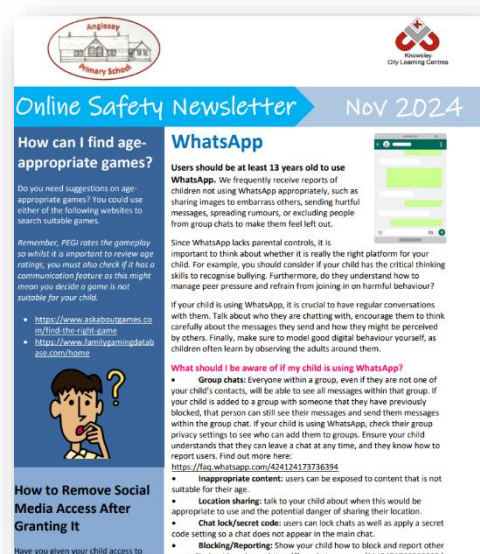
Anglesey Primary School

Knowsley City Learning Centres

Online Safety Newsletter Nov 2024

How can I find age-appropriate games?

Do you need suggestions on age-appropriate games? You could use either of the following websites to search suitable games.

Remember, PEGI rates the gameplay so whilst it is important to review age ratings, you must also check if it has a communication feature as this might mean you decide a game is not suitable for your child.

• https://www.askaboutgames.com/find-the-right-game
• https://www.familygamingdatabase.com/home

How to Remove Social Media Access After Granting It

Have you given your child access to

WhatsApp

Users should be at least 13 years old to use WhatsApp. We frequently receive reports of children not using WhatsApp appropriately, such as sharing images to embarrass others, sending hurtful messages, spreading rumours, or excluding people from group chats to make them feel left out.

Since WhatsApp lacks parental controls, it is important to think about whether it is really the right platform for your child. For example, you should consider if your child has the critical thinking skills to recognise bullying. Furthermore, do they understand how to manage peer pressure and refrain from joining in on harmful behaviour?

If your child is using WhatsApp, it is crucial to have regular conversations with them. Talk about who they are chatting with, encourage them to think carefully about the messages they send and how they might be perceived by others. Finally, make sure to model good digital behaviour yourself, as children often learn by observing the adults around them.

What should I be aware of if my child is using WhatsApp?

• Group chats: Everyone within a group, even if they are not one of your child's contacts, will be able to see all messages within that group. If your child is added to a group with someone that they have previously blocked, that person can still see their messages and send them messages within the group chat. If your child is using WhatsApp, check their group privacy settings to see who can add them to groups. Ensure your child understands that they can leave a chat at any time, and they know how to report messages. Find out more here:
https://faq.whatsapp.com/424124173736394

• Inappropriate content: users can be exposed to content that is not suitable for their age.

• Location sharing: talk to your child about when this would be appropriate to use and the potential danger of sharing their location.

• Chat lock/secret code: users can lock chats as well as apply a secret code setting so a chat does not appear in the main chat.

• Blocking/Reporting: Show your child how to block and report other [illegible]